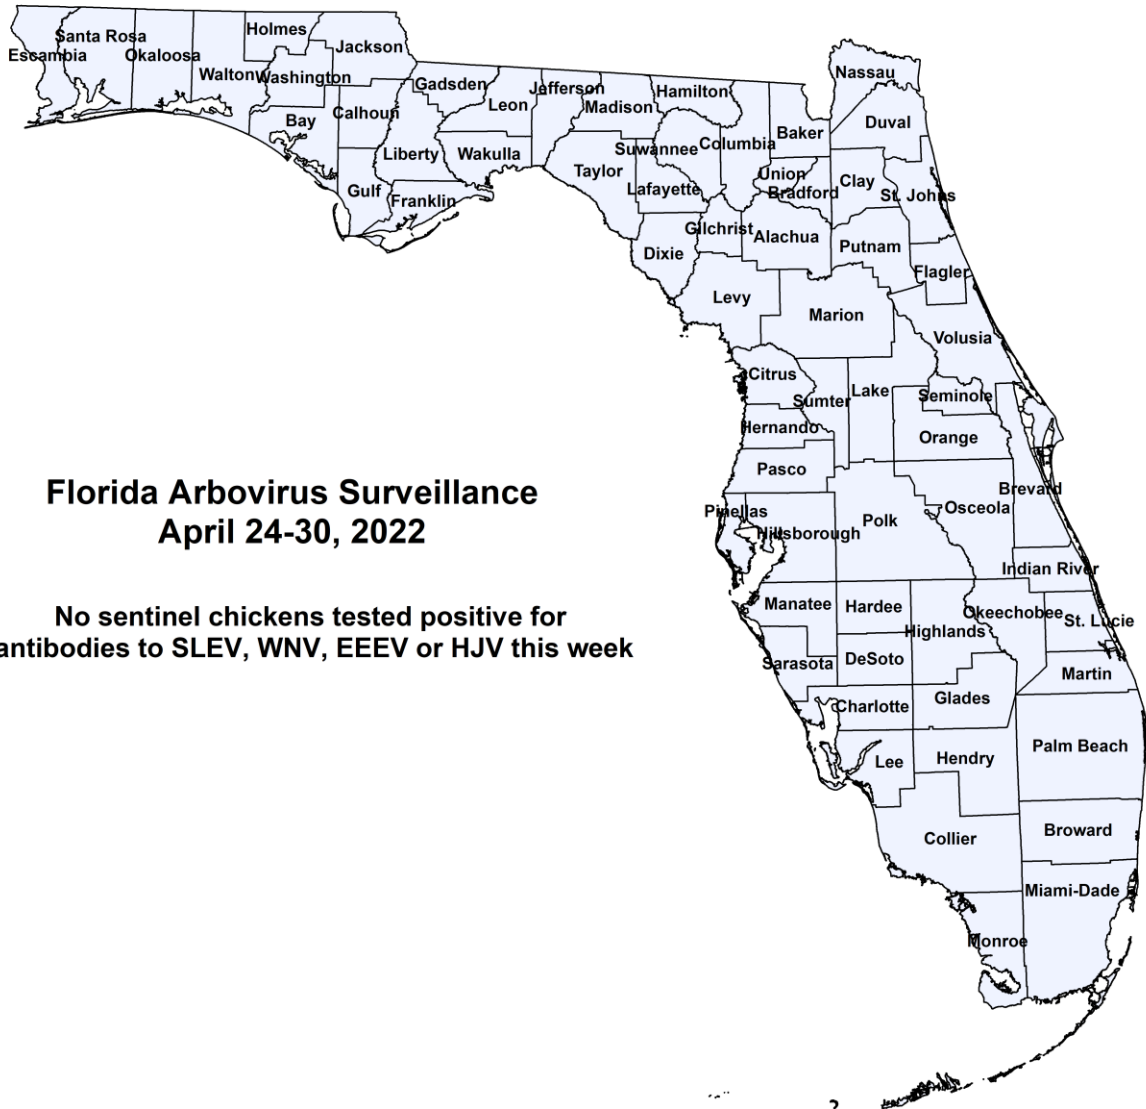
Santa Rosa
Escambia
Okaloosa
Holmes
Jackson
Walton
Washington
Gadsden
Jefferson
Hamilton
Nassau
Leon
Madison
Bay
Calhoun
Duval
Baker
Columbia
Suwannee
Liberty
Wakulla
Taylor
Union
Clay
Bradford
Lafayette
St. Johns
Gulf
Franklin
Gilchrist
Alachua
Putnam
Dixie
Flagler
Levy
Marion
Volusia
Citrus
Lake
Sumter
Seminole
Hernando
Orange
Pasco
Brevard
Pinellas
Polk
Osceola
Hillsborough
Indian River
Manatee
Hardee
Okeechobee
St. Lucie
Highlands
Sarasota
DeSoto
Martin
Charlotte
Glades
Palm Beach
Lee
Hendry
Broward
Collier
Miami-Dade
Monroe

Florida Arbovirus Surveillance
April 24-30, 2022

No sentinel chickens tested positive for antibodies to SLEV, WNV, EEEV or HJV this week